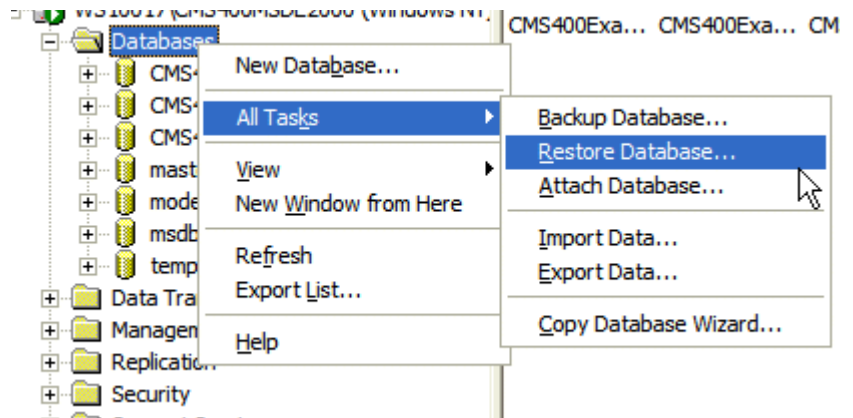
WS10017 (CMS400MSDE2000 (Windows NT)
Databases
CMS4
CMS4
CMS4
mast
mode
msdb
temp
Data Tra
Managem
Replication
Security

CMS400Exa... CMS400Exa... CM

New Database...
All Tasks
View
New Window from Here
Refresh
Export List...
Help

Backup Database...
Restore Database...
Attach Database...
Import Data...
Export Data...
Copy Database Wizard...